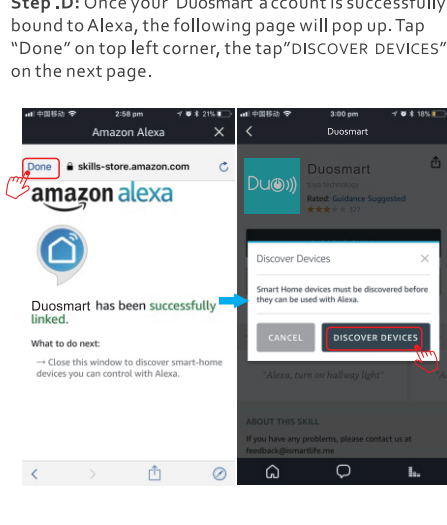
Step .D: Once your Duosmart account is successfully bound to Alexa, the following page will pop up. Tap "Done" on top left corner, the tap"DISCOVER DEVICES" on the next page.

中国移动 2:58 pm 21%

Amazon Alexa ✕

Done skills-store.amazon.com

amazon alexa

Duosmart has been successfully linked.

What to do next:

→ Close this window to discover smart-home devices you can control with Alexa.

中国移动 3:00 pm 18%

Duosmart

Duo

Duosmart

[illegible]

Rated: Guidance Suggested

★★★ 107

Discover Devices ✕

Smart Home devices must be discovered before they can be used with Alexa.

CANCEL

DISCOVER DEVICES

"Alexa, turn on hallway light"

ABOUT THIS SKILL

If you have any problems, please contact us at feedback@iomartlife.me